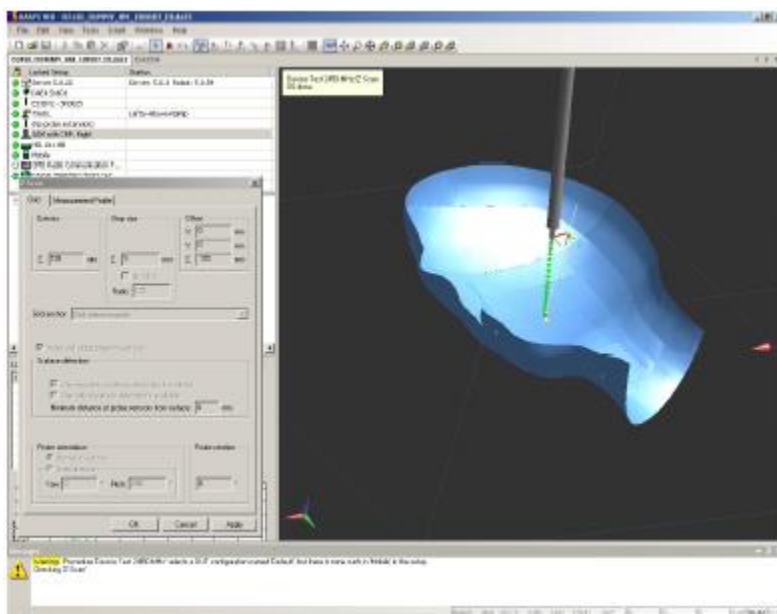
File Edit View Tools Cell Window Help

Current Setup | Status
Server DASY52 | Server: 5.2.0 Probe: 5.2.0
DAE4 Sn424
ES3DV3 - SN3123
Phone
Z Scan
Grid | Measurement Probe
Extents | Step size | Offset
$Z$ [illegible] mm | $Z$ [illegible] mm | X 0 mm
Y 0 mm
Z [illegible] mm
Ratio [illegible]
Grid anchor
Surface detection
Minimum distance of probe sensors from surface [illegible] mm
Probe orientation | Probe rotation
OK | Cancel | Apply

Warning: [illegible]
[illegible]